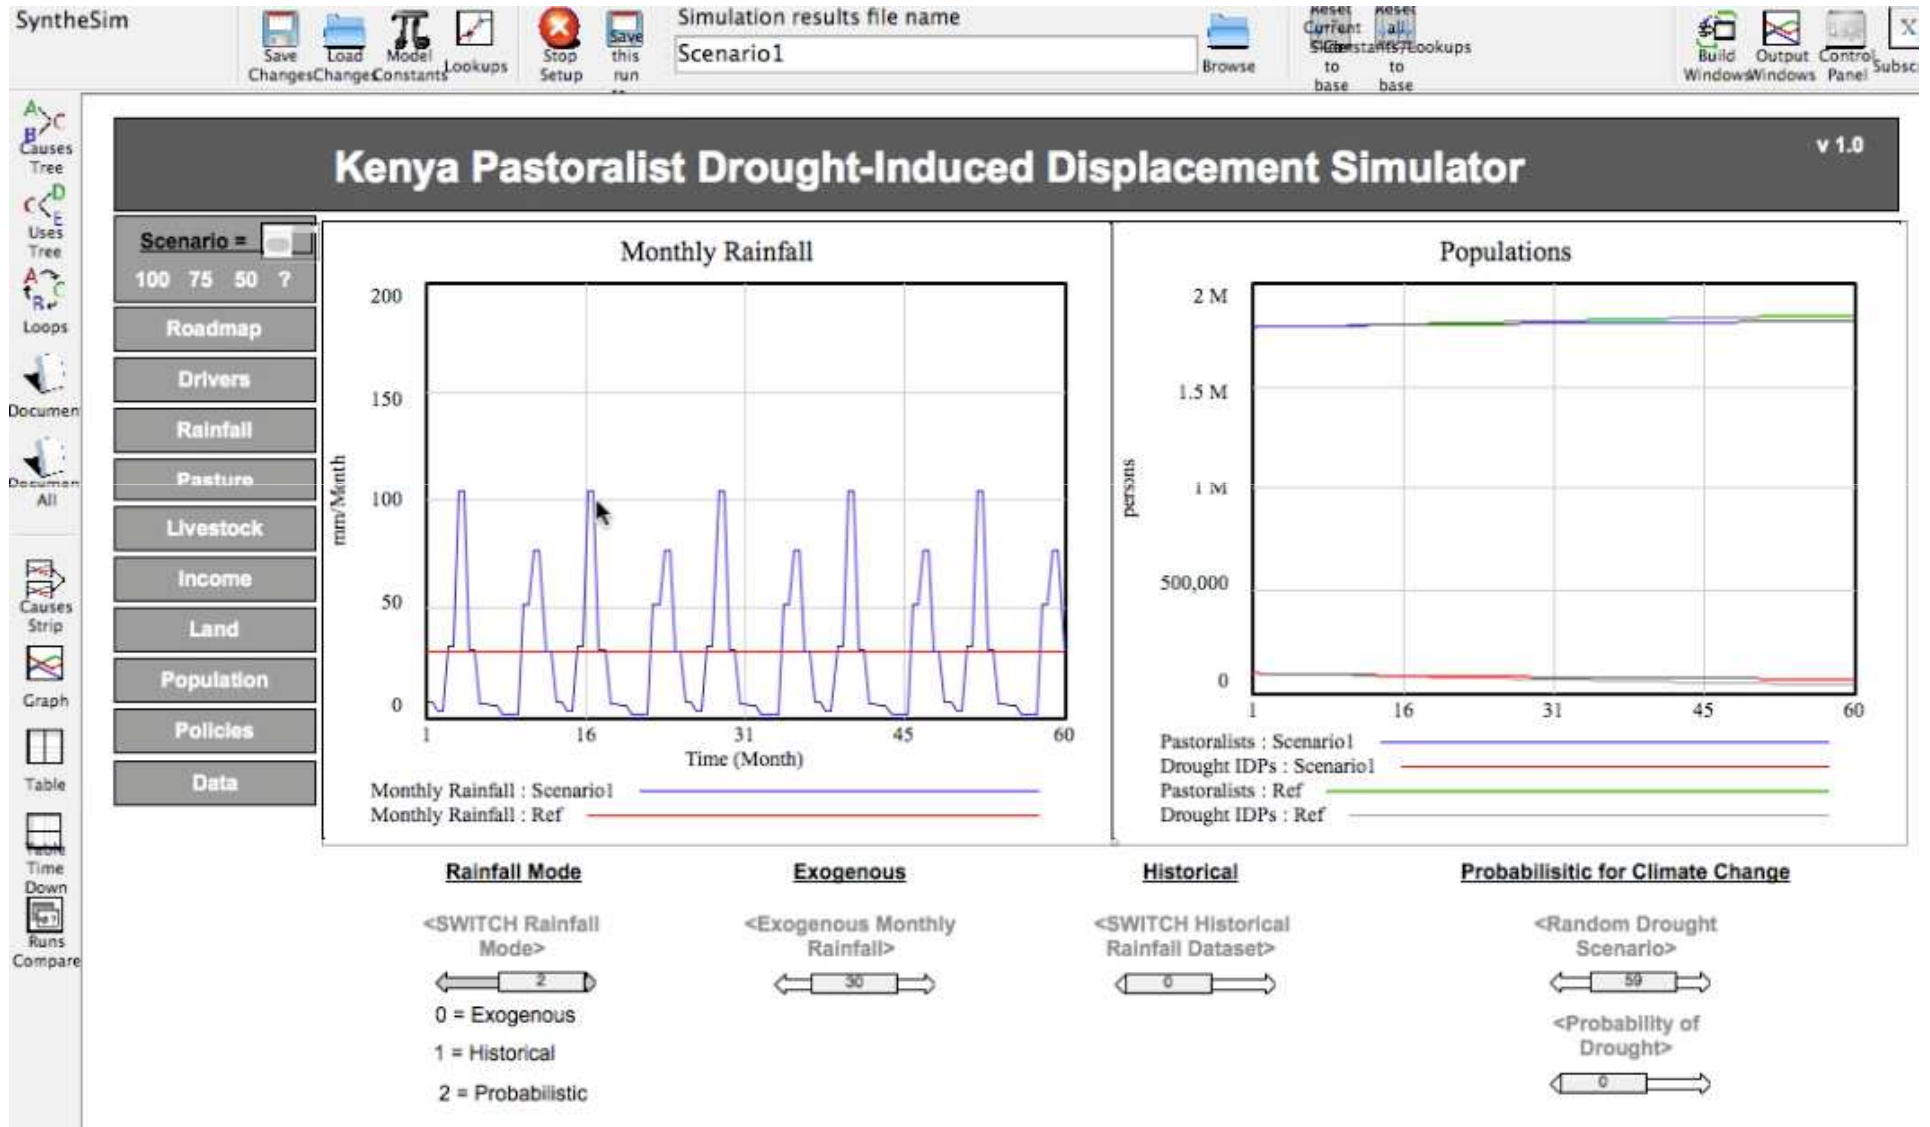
SyntheSim

Save Changes Load Changes Model Constants Lookups Stop Setup Save this run

Simulation results file name

Scenario1

Browse

Reset Current Sliders to base Reset all Constants/Lookups to base

Build Windows Output Windows Control Panel Subsc

Causes Tree

Uses Tree

Loops

Document

Document All

Causes Strip

Graph

Table

Table Time Down

Runs Compare

Kenya Pastoralist Drought-Induced Displacement Simulator

v 1.0

Scenario =

100 75 50 ?

Roadmap

Drivers

Rainfall

Pasture

Livestock

Income

Land

Population

Policies

Data

Monthly Rainfall

200
150
100
50
0

mm/Month

1 16 31 45 60

Time (Month)

Monthly Rainfall : Scenario1

Monthly Rainfall : Ref

Populations

2 M
1.5 M
1 M
500,000
0

persons

1 16 31 45 60

Pastoralists : Scenario1

Drought IDPs : Scenario1

Pastoralists : Ref

Drought IDPs : Ref

Rainfall Mode

<SWITCH Rainfall Mode>

2

0 = Exogenous

1 = Historical

2 = Probabilistic

Exogenous

<Exogenous Monthly Rainfall>

30

Historical

<SWITCH Historical Rainfall Dataset>

0

Probabilisitic for Climate Change

<Random Drought Scenario>

59

<Probability of Drought>

0